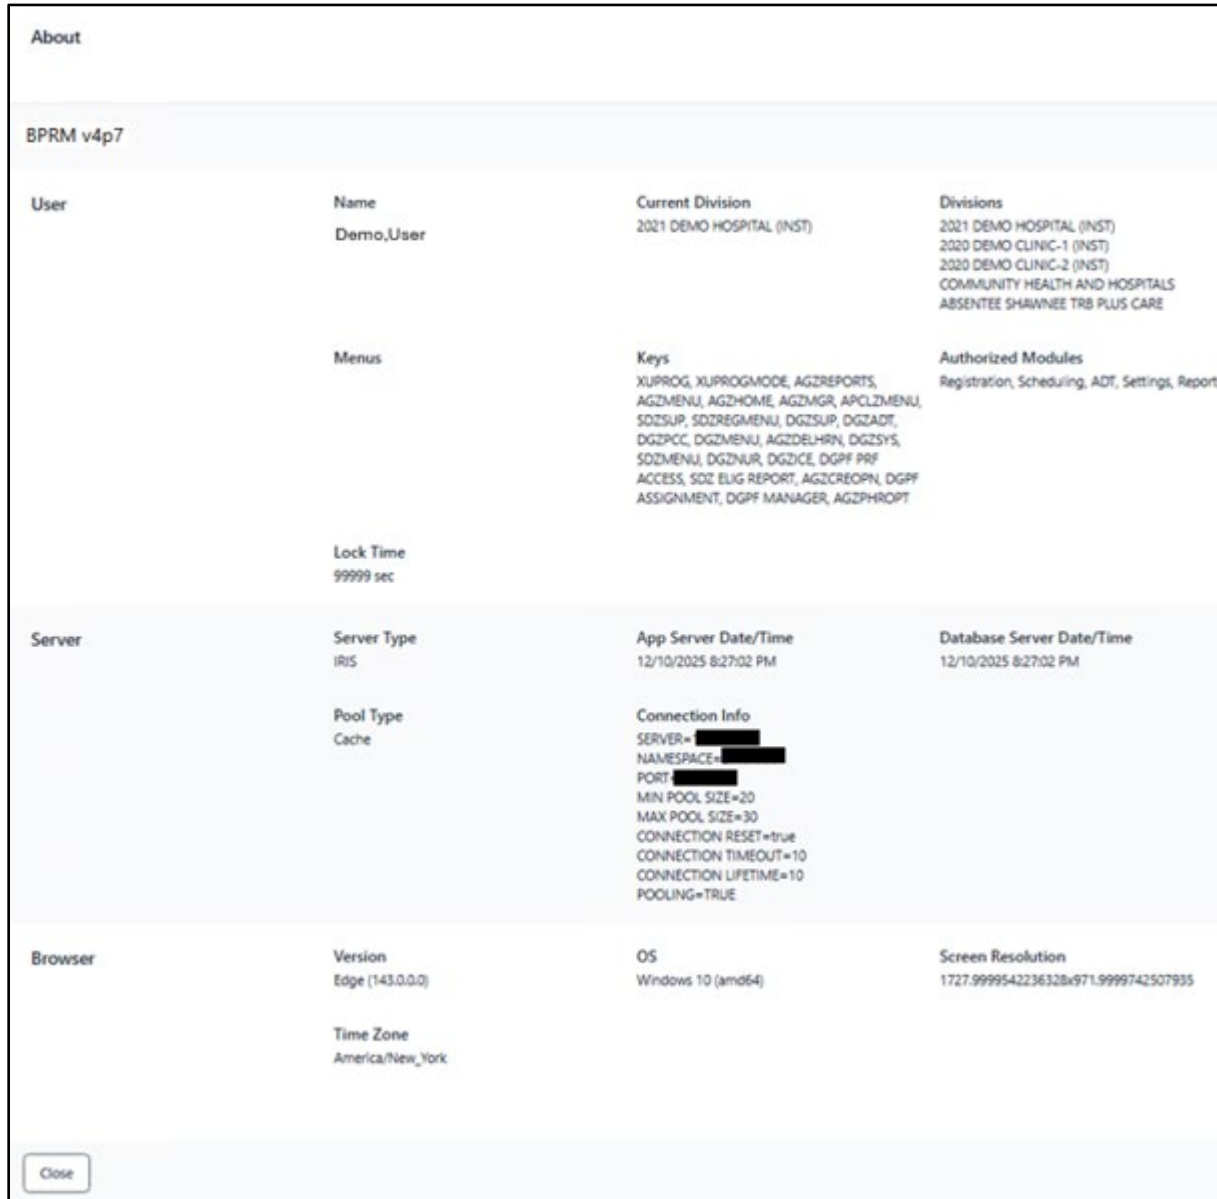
About

BPRM v4p7

User

Name
Demo,User

Current Division
2021 DEMO HOSPITAL (INST)

Divisions
2021 DEMO HOSPITAL (INST)
2020 DEMO CLINIC-1 (INST)
2020 DEMO CLINIC-2 (INST)
COMMUNITY HEALTH AND HOSPITALS
ABSENTEE SHAWNEE TRB PLUS CARE

Menus

Keys
XUPROG, XUPROGMODE, AGZREPORTS, AGZMENU, AGZHOME, AGZMGR, APCLZMENU, SDZSUP, SDZREGMENU, DGZSUP, DGZADT, DGZPCC, DGZMENU, AGZDELHRN, DGZSYS, SDZMENU, DGZNUR, DGZICE, DGPF PRF ACCESS, SDZ ELIG REPORT, AGZCREOPN, DGPF ASSIGNMENT, DGPF MANAGER, AGZPHROPT

Authorized Modules
Registration, Scheduling, ADT, Settings, Report

Lock Time
99999 sec

Server

Server Type
IRIS

App Server Date/Time
12/10/2025 8:27:02 PM

Database Server Date/Time
12/10/2025 8:27:02 PM

Pool Type
Cache

Connection Info
SERVER=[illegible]
NAMESPACE=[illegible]
PORT=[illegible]
MIN POOL SIZE=20
MAX POOL SIZE=30
CONNECTION RESET=true
CONNECTION TIMEOUT=10
CONNECTION LIFETIME=10
POOLING=TRUE

Browser

Version
Edge (143.0.0.0)

OS
Windows 10 (amd64)

Screen Resolution
1727.9999542236328x971.9999742507935

Time Zone
America/New_York

Close